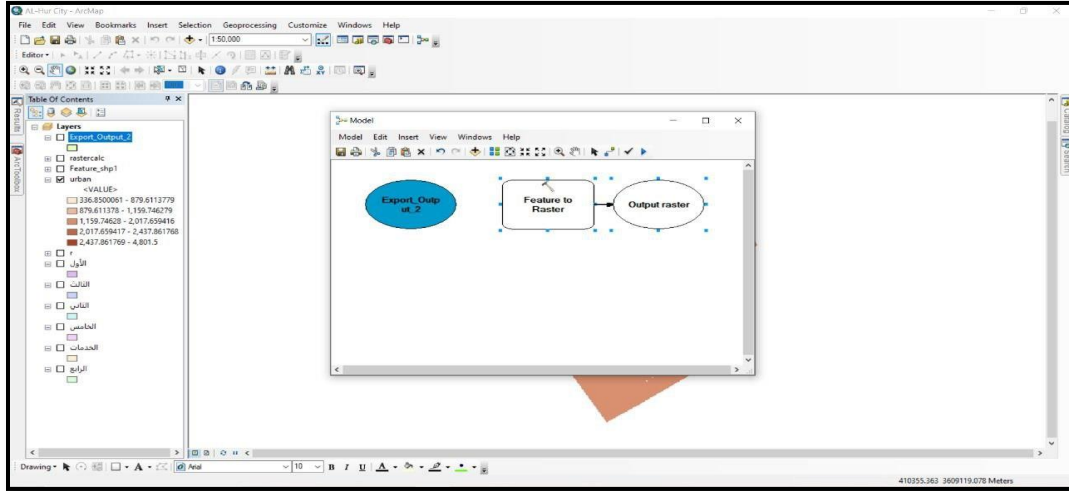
Al-Hur City - ArcMap

File Edit View Bookmarks Insert Selection Geoprocessing Customize Windows Help

1:50,000

Editor

Table Of Contents

Layers
Export_Output_2
rastercalc
Feature_shp1
urban
<VALUE>
336.8500061 - 879.6113779
879.611378 - 1,159.746279
1,159.74628 - 2,017.659416
2,017.659417 - 2,437.861768
2,437.861769 - 4,801.5
r
الأول
الثالث
الثاني
الخامس
الخدمات
الرابع

Model
Model Edit Insert View Windows Help

Export_Output_2

Feature to Raster

Output raster

Drawing
Arial
10
B I U

410355.363 3609119.078 Meters

Results
ArcToolbox
Catalog
Search